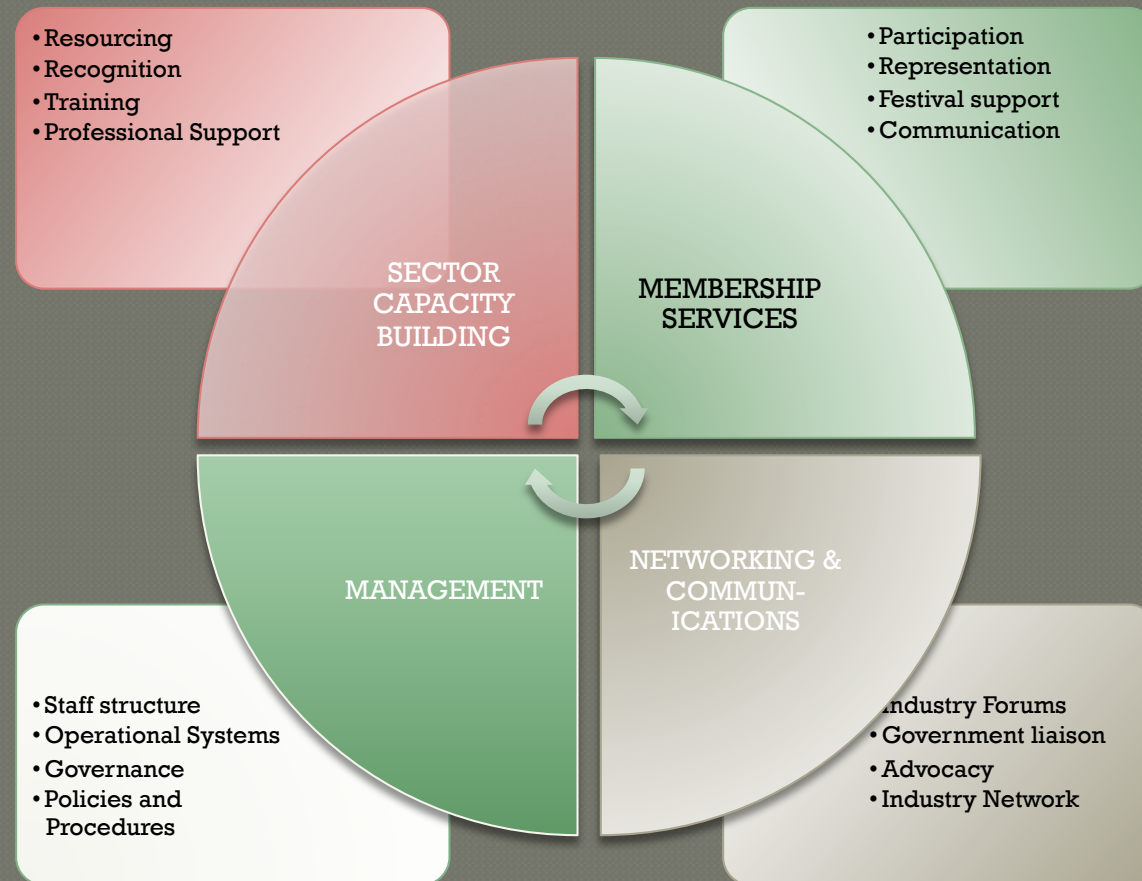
• Resourcing
• Recognition
• Training
• Professional Support

• Participation
• Representation
• Festival support
• Communication

SECTOR CAPACITY BUILDING

MEMBERSHIP SERVICES

MANAGEMENT

NETWORKING & COMMUNICATIONS

• Staff structure
• Operational Systems
• Governance
• Policies and Procedures

ndustry Forums
• Government liaison
• Advocacy
• Industry Network